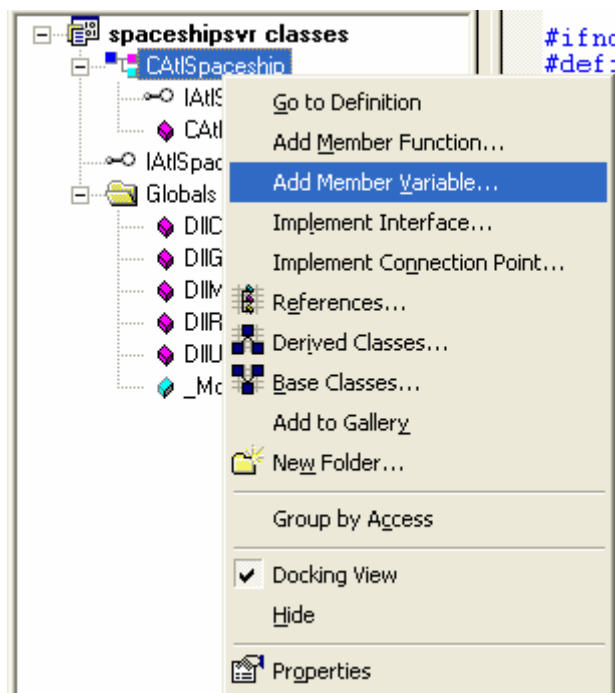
spaceshipsvr classes
CAtlSpaceship
IAtlS
CAtl
IAtlSpac
Globals
DllC
DllG
DllR
DllR
DllU
_Mo

#ifnd
#def

Go to Definition
Add Member Function...
Add Member Variable...
Implement Interface...
Implement Connection Point...
References...
Derived Classes...
Base Classes...
Add to Gallery
New Folder...
Group by Access
Docking View
Hide
Properties